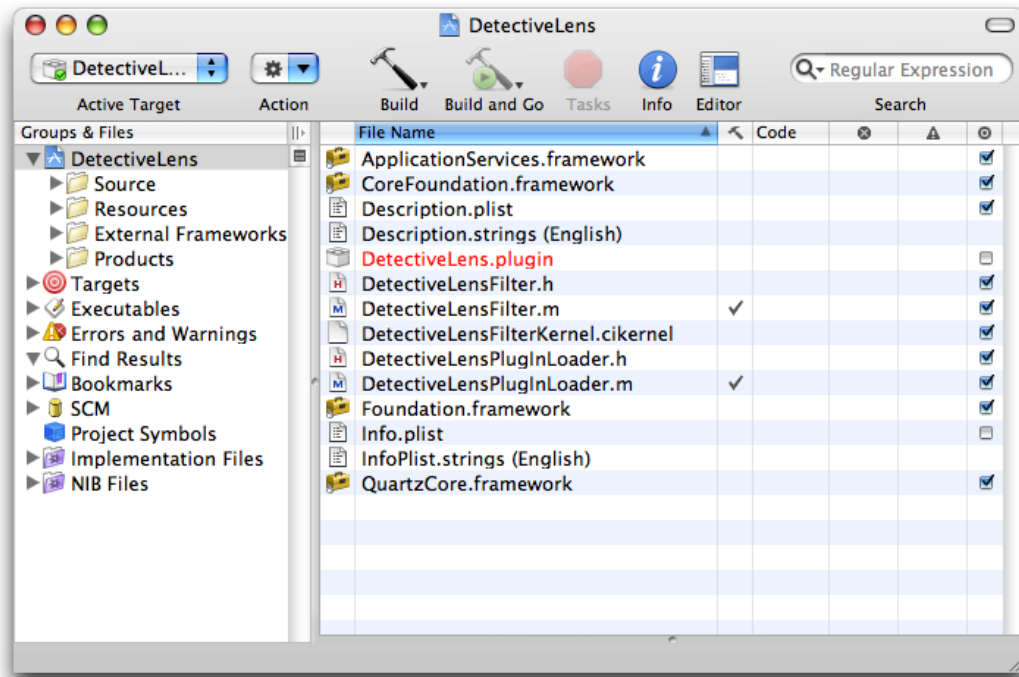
DetectiveLens

DetectiveL...

Active Target

Action

Build

Build and Go

Tasks

Info

Editor

Regular Expression

Search

Groups & Files

DetectiveLens
Source
Resources
External Frameworks
Products
Targets
Executables
Errors and Warnings
Find Results
Bookmarks
SCM
Project Symbols
Implementation Files
NIB Files

| File Name | | Code | | | |
|---|---|---|---|---|---|
| ApplicationServices.framework | | | | | ☑ |
| CoreFoundation.framework | | | | | ☑ |
| Description.plist | | | | | ☑ |
| Description.strings (English) | | | | | |
| DetectiveLens.plugin | | | | | ☐ |
| DetectiveLensFilter.h | | | | | ☑ |
| DetectiveLensFilter.m | ✓ | | | | ☑ |
| DetectiveLensFilterKernel.cikernel | | | | | ☑ |
| DetectiveLensPlugInLoader.h | | | | | ☑ |
| DetectiveLensPlugInLoader.m | ✓ | | | | ☑ |
| Foundation.framework | | | | | ☑ |
| Info.plist | | | | | ☐ |
| InfoPlist.strings (English) | | | | | |
| QuartzCore.framework | | | | | ☑ |